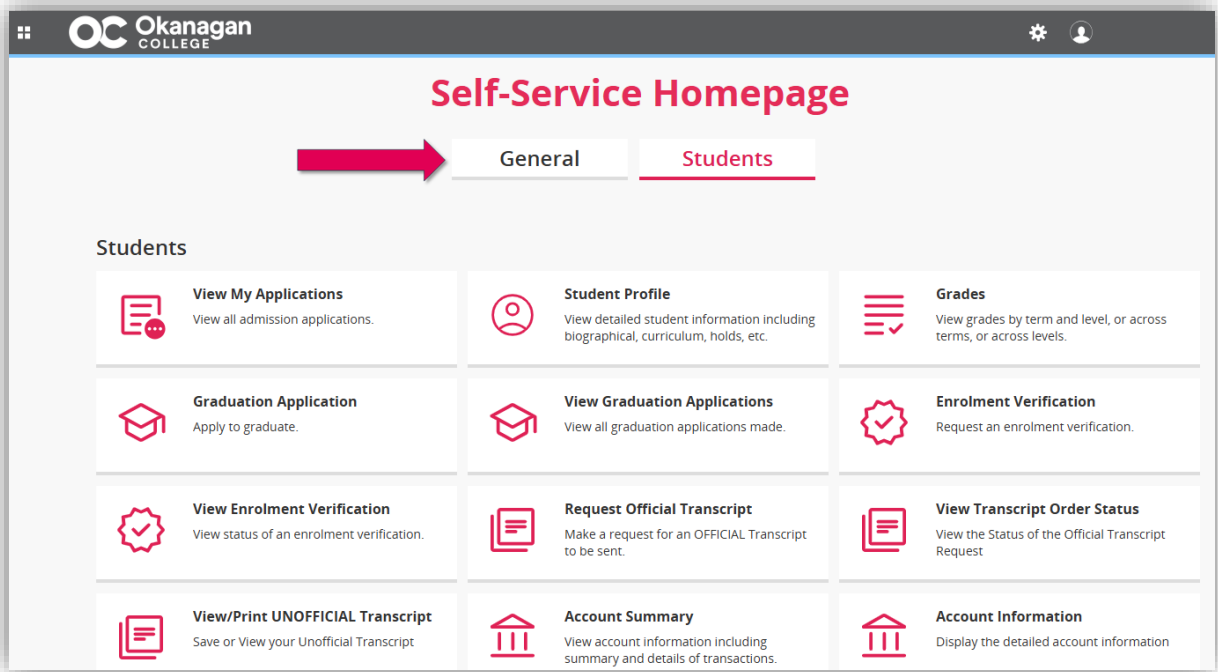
OC Okanagan COLLEGE

Self-Service Homepage

General

Students

Students

View My Applications
View all admission applications.

Student Profile
View detailed student information including biographical, curriculum, holds, etc.

Grades
View grades by term and level, or across terms, or across levels.

Graduation Application
Apply to graduate.

View Graduation Applications
View all graduation applications made.

Enrolment Verification
Request an enrolment verification.

View Enrolment Verification
View status of an enrolment verification.

Request Official Transcript
Make a request for an OFFICIAL Transcript to be sent.

View Transcript Order Status
View the Status of the Official Transcript Request

View/Print UNOFFICIAL Transcript
Save or View your Unofficial Transcript

Account Summary
View account information including summary and details of transactions.

Account Information
Display the detailed account information